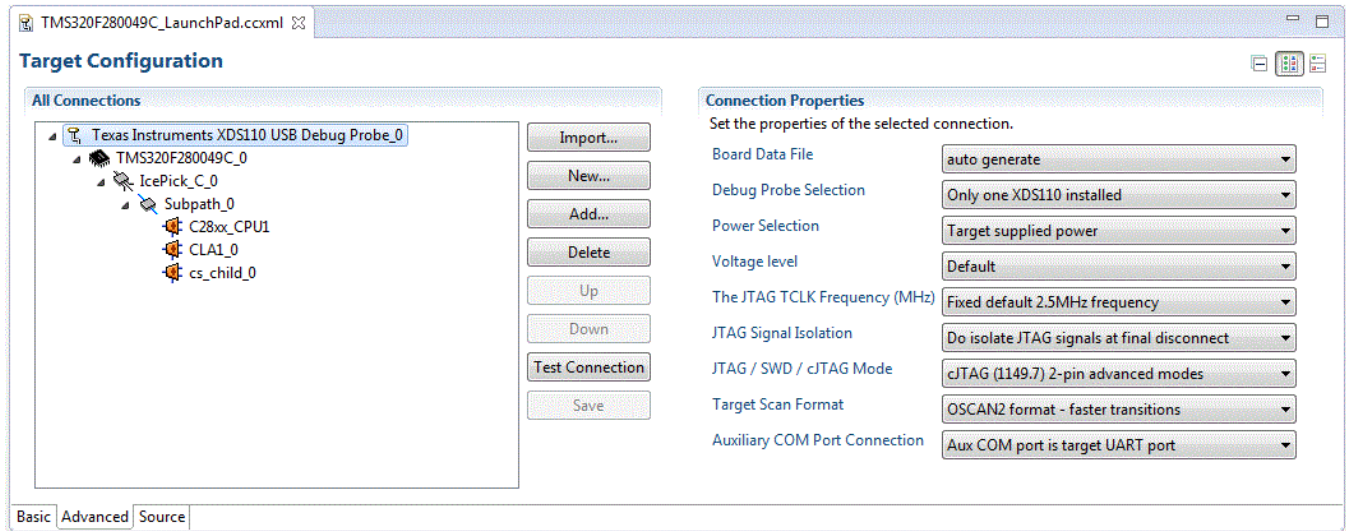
TMS320F280049C_LaunchPad.ccxml ☒

Target Configuration

All Connections

Texas Instruments XDS110 USB Debug Probe_0
TMS320F280049C_0
IcePick_C_0
Subpath_0
C28xx_CPU1
CLA1_0
cs_child_0

Import...
New...
Add...
Delete
Up
Down
Test Connection
Save

Connection Properties
Set the properties of the selected connection.

| | |
|---|---|
| Board Data File | auto generate |
| Debug Probe Selection | Only one XDS110 installed |
| Power Selection | Target supplied power |
| Voltage level | Default |
| The JTAG TCLK Frequency (MHz) | Fixed default 2.5MHz frequency |
| JTAG Signal Isolation | Do isolate JTAG signals at final disconnect |
| JTAG / SWD / cJTAG Mode | cJTAG (1149.7) 2-pin advanced modes |
| Target Scan Format | OSCAN2 format - faster transitions |
| Auxiliary COM Port Connection | Aux COM port is target UART port |

Basic Advanced Source